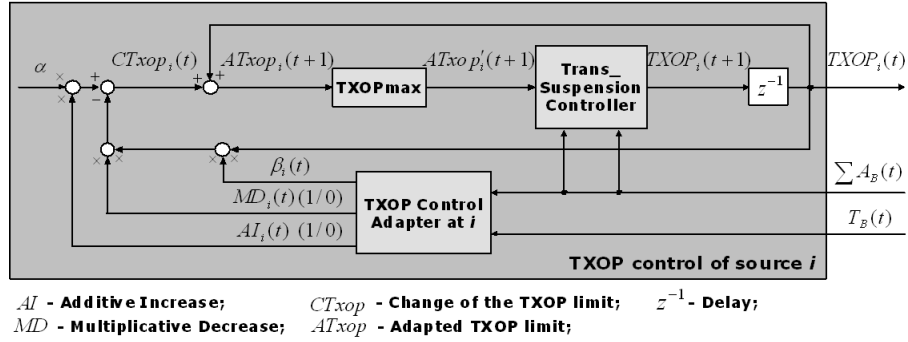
$\alpha$

$CTxop_i(t)$

$ATxop_i(t+1)$

TXOPmax

$ATxop'_i(t+1)$

Trans_ Suspension Controller

$TXOP_i(t+1)$

$z^{-1}$

$TXOP_i(t)$

$\beta_i(t)$

$MD_i(t)\,(1/0)$

$AI_i(t)\,(1/0)$

TXOP Control Adapter at *i*

$\sum A_B(t)$

$T_B(t)$

TXOP control of source *i*

$AI$ - Additive Increase; $CTxop$ - Change of the TXOP limit; $z^{-1}$ - Delay;

$MD$ - Multiplicative Decrease; $ATxop$ - Adapted TXOP limit;